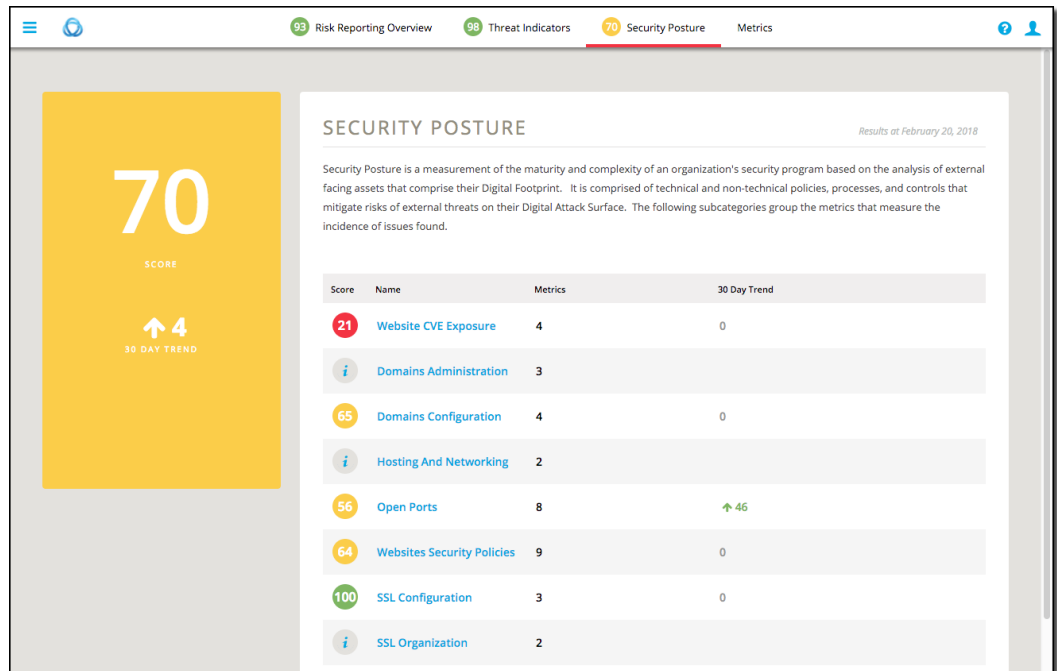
93 Risk Reporting Overview 98 Threat Indicators 70 Security Posture Metrics

70
SCORE
4
30 DAY TREND

SECURITY POSTURE

Results at February 20, 2018

Security Posture is a measurement of the maturity and complexity of an organization's security program based on the analysis of external facing assets that comprise their Digital Footprint. It is comprised of technical and non-technical policies, processes, and controls that mitigate risks of external threats on their Digital Attack Surface. The following subcategories group the metrics that measure the incidence of issues found.

| Score | Name | Metrics | 30 Day Trend |
|---|---|---|---|
| 21 | Website CVE Exposure | 4 | 0 |
| i | Domains Administration | 3 | |
| 65 | Domains Configuration | 4 | 0 |
| i | Hosting And Networking | 2 | |
| 56 | Open Ports | 8 | 46 |
| 64 | Websites Security Policies | 9 | 0 |
| 100 | SSL Configuration | 3 | 0 |
| i | SSL Organization | 2 | |